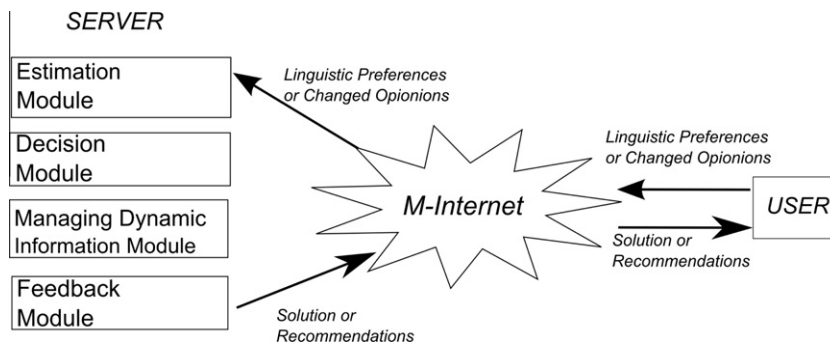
SERVER

Estimation Module

Decision Module

Managing Dynamic Information Module

Feedback Module

Linguistic Preferences or Changed Opionions

M-Internet

Linguistic Preferences or Changed Opionions

USER

Solution or Recommendations

Solution or Recommendations